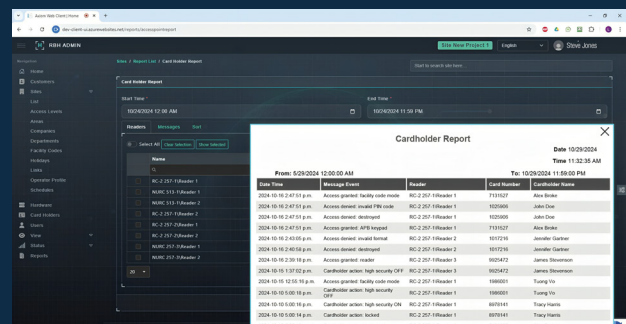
Azure Web Client | Home

dev-client-azurewebsites.net/reports/accessreport

RBH ADMIN

Site New Project 1

English

Steve Jones

Navigation

Home

Customers

Sites

List

Access Levels

Areas

Companies

Departments

Facility Codes

Holidays

Links

Operator Profile

Schedules

Hardware

Card Holders

Users

View

Status

Reports

Sites / Report List / Card Holder Report

Start to search Site here...

Card Holder Report

Start Time *

10/24/2024 12:00 AM

End Time *

10/24/2024 11:59 PM

Readers

Messages

Sort

Select All

Clear Selection

Show Selected

Name

RC-2 257-1Reader 1

NURC 513-1Reader 1

NURC 513-1Reader 2

RC-2 257-1Reader 2

RC-2 257-2Reader 1

RC-2 257-2Reader 2

NURC 257-1Reader 1

NURC 257-1Reader 2

20

Cardholder Report

Date 10/29/2024

Time 11:32:35 AM

From: 5/29/2024 12:00:00 AM

To: 10/29/2024 11:59:00 PM

| Date Time | Message Event | Reader | Card Number | Cardholder Name |
|---|---|---|---|---|
| 2024-10-16 2:47:51 p.m. | Access granted: facility code mode | RC-2 257-1Reader 1 | 7131527 | Alex Broke |
| 2024-10-16 2:47:51 p.m. | Access denied: invalid PIN code | RC-2 257-1Reader 1 | 1025909 | John Doe |
| 2024-10-16 2:47:51 p.m. | Access denied: destroyed | RC-2 257-1Reader 1 | 1025909 | John Doe |
| 2024-10-16 2:47:51 p.m. | Access granted: APB keypad | RC-2 257-1Reader 1 | 7131527 | Alex Broke |
| 2024-10-16 2:43:05 p.m. | Access denied: invalid format | RC-2 257-1Reader 2 | 1017216 | Jennifer Gartner |
| 2024-10-16 2:40:58 p.m. | Access denied: destroyed | RC-2 257-1Reader 2 | 1017216 | Jennifer Gartner |
| 2024-10-16 2:39:18 p.m. | Access granted: reader | RC-2 257-1Reader 3 | 9925472 | James Stevenson |
| 2024-10-16 1:37:02 p.m. | Cardholder action: high security OFF | RC-2 257-1Reader 3 | 9925472 | James Stevenson |
| 2024-10-16 12:55:16 p.m. | Access granted: facility code mode | RC-2 257-1Reader 1 | 1986001 | Tuong Vo |
| 2024-10-16 5:00:18 p.m. | Cardholder action: high security OFF | RC-2 257-1Reader 1 | 1986001 | Tuong Vo |
| 2024-10-16 5:00:16 p.m. | Cardholder action: high security ON | RC-2 257-1Reader 1 | 8979141 | Tracy Harris |
| 2024-10-16 5:00:14 p.m. | Cardholder action: locked | RC-2 257-1Reader 1 | 8979141 | Tracy Harris |